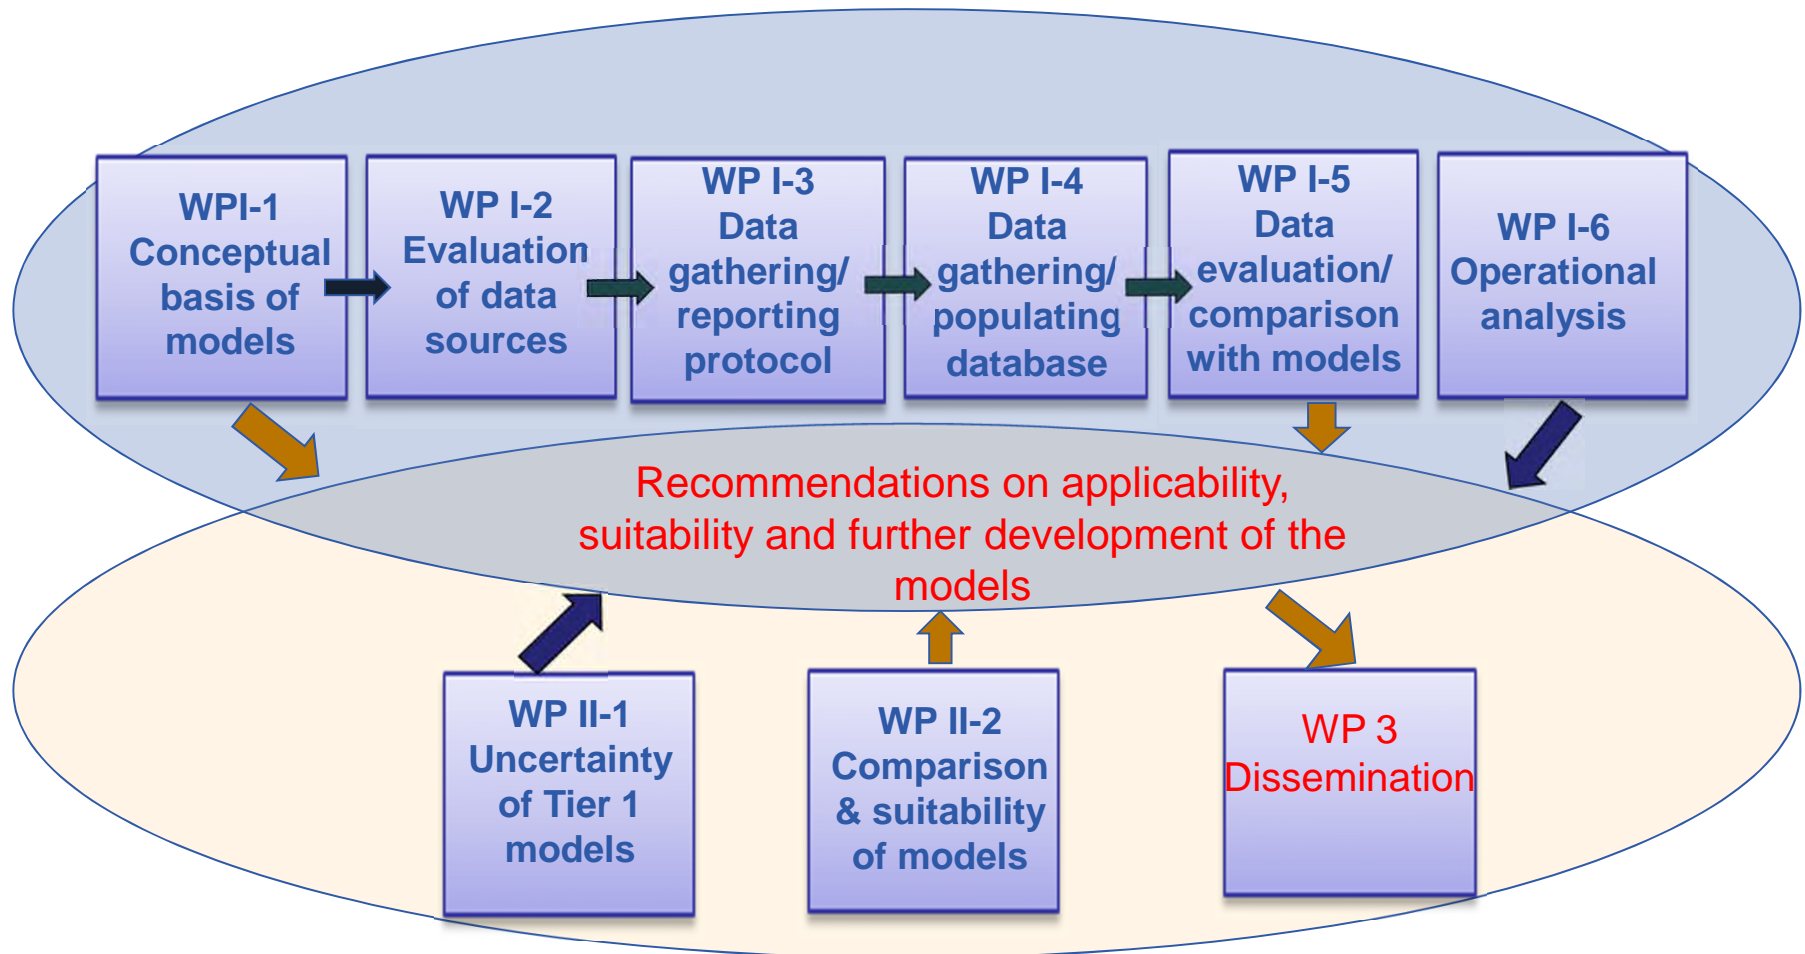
WPI-1
Conceptual basis of models

WP I-2
Evaluation of data sources

WP I-3
Data gathering/ reporting protocol

WP I-4
Data gathering/ populating database

WP I-5
Data evaluation/ comparison with models

WP I-6
Operational analysis

Recommendations on applicability, suitability and further development of the models

WP II-1
Uncertainty of Tier 1 models

WP II-2
Comparison & suitability of models

WP 3
Dissemination